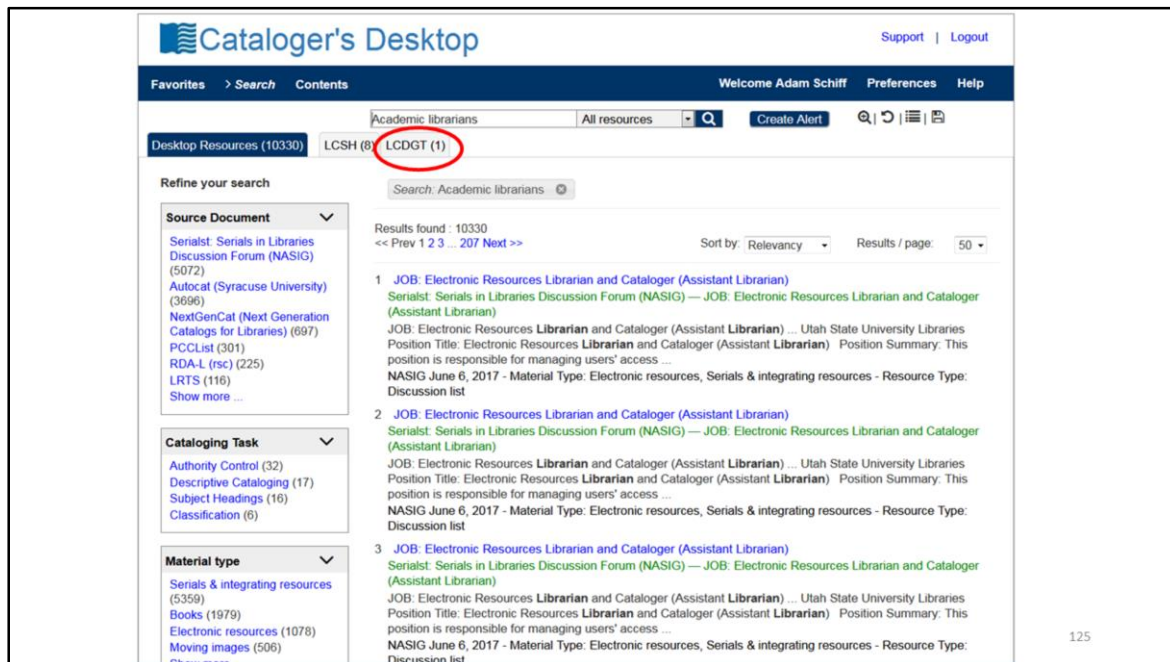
Cataloger's Desktop

Support | Logout

Favorites > Search Contents

Welcome Adam Schiff Preferences Help

Academic librarians All resources

Create Alert

Desktop Resources (10330) LCSH (8) LCDGT (1)

Refine your search

Search: Academic librarians

Source Document

Serialst: Serials in Libraries Discussion Forum (NASIG) (5072)
Autocat (Syracuse University) (3696)
NextGenCat (Next Generation Catalogs for Libraries) (697)
PCCList (301)
RDA-L (rsc) (225)
LRTS (116)
Show more ...

Cataloging Task

Authority Control (32)
Descriptive Cataloging (17)
Subject Headings (16)
Classification (6)

Material type

Serials & integrating resources (5359)
Books (1979)
Electronic resources (1078)
Moving images (506)
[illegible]

Results found : 10330
<< Prev 1 2 3 ... 207 Next >>

Sort by: Relevancy

Results / page: 50

1 JOB: Electronic Resources Librarian and Cataloger (Assistant Librarian)
Serialst: Serials in Libraries Discussion Forum (NASIG) — JOB: Electronic Resources Librarian and Cataloger (Assistant Librarian)
JOB: Electronic Resources Librarian and Cataloger (Assistant Librarian) ... Utah State University Libraries Position Title: Electronic Resources Librarian and Cataloger (Assistant Librarian) Position Summary: This position is responsible for managing users' access ...
NASIG June 6, 2017 - Material Type: Electronic resources, Serials & integrating resources - Resource Type: Discussion list

2 JOB: Electronic Resources Librarian and Cataloger (Assistant Librarian)
Serialst: Serials in Libraries Discussion Forum (NASIG) — JOB: Electronic Resources Librarian and Cataloger (Assistant Librarian)
JOB: Electronic Resources Librarian and Cataloger (Assistant Librarian) ... Utah State University Libraries Position Title: Electronic Resources Librarian and Cataloger (Assistant Librarian) Position Summary: This position is responsible for managing users' access ...
NASIG June 6, 2017 - Material Type: Electronic resources, Serials & integrating resources - Resource Type: Discussion list

3 JOB: Electronic Resources Librarian and Cataloger (Assistant Librarian)
Serialst: Serials in Libraries Discussion Forum (NASIG) — JOB: Electronic Resources Librarian and Cataloger (Assistant Librarian)
JOB: Electronic Resources Librarian and Cataloger (Assistant Librarian) ... Utah State University Libraries Position Title: Electronic Resources Librarian and Cataloger (Assistant Librarian) Position Summary: This position is responsible for managing users' access ...
NASIG June 6, 2017 - Material Type: Electronic resources, Serials & integrating resources - Resource Type: Discussion list

125